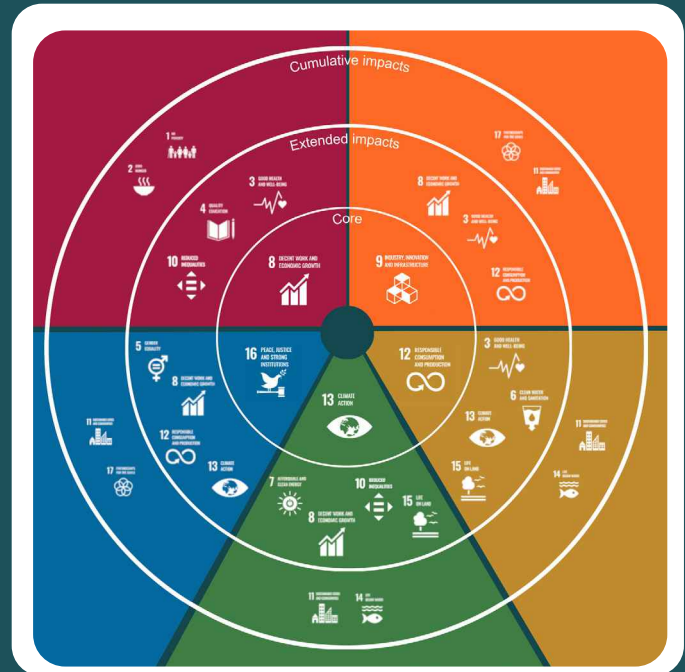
Cumulative impacts

Extended impacts

Core

1 NO POVERTY

2 ZERO HUNGER

3 GOOD HEALTH AND WELL-BEING

4 QUALITY EDUCATION

10 REDUCED INEQUALITIES

8 DECENT WORK AND ECONOMIC GROWTH

17 PARTNERSHIPS FOR THE GOALS

11 SUSTAINABLE CITIES AND COMMUNITIES

8 DECENT WORK AND ECONOMIC GROWTH

3 GOOD HEALTH AND WELL-BEING

9 INDUSTRY, INNOVATION AND INFRASTRUCTURE

12 RESPONSIBLE CONSUMPTION AND PRODUCTION

5 GENDER EQUALITY

8 DECENT WORK AND ECONOMIC GROWTH

16 PEACE, JUSTICE AND STRONG INSTITUTIONS

12 RESPONSIBLE CONSUMPTION AND PRODUCTION

3 GOOD HEALTH AND WELL-BEING

6 CLEAN WATER AND SANITATION

11 SUSTAINABLE CITIES AND COMMUNITIES

12 RESPONSIBLE CONSUMPTION AND PRODUCTION

13 CLIMATE ACTION

13 CLIMATE ACTION

11 SUSTAINABLE CITIES AND COMMUNITIES

17 PARTNERSHIPS FOR THE GOALS

13 CLIMATE ACTION

15 LIFE ON LAND

14 LIFE BELOW WATER

7 AFFORDABLE AND CLEAN ENERGY

10 REDUCED INEQUALITIES

15 LIFE ON LAND

8 DECENT WORK AND ECONOMIC GROWTH

11 SUSTAINABLE CITIES AND COMMUNITIES

14 LIFE BELOW WATER